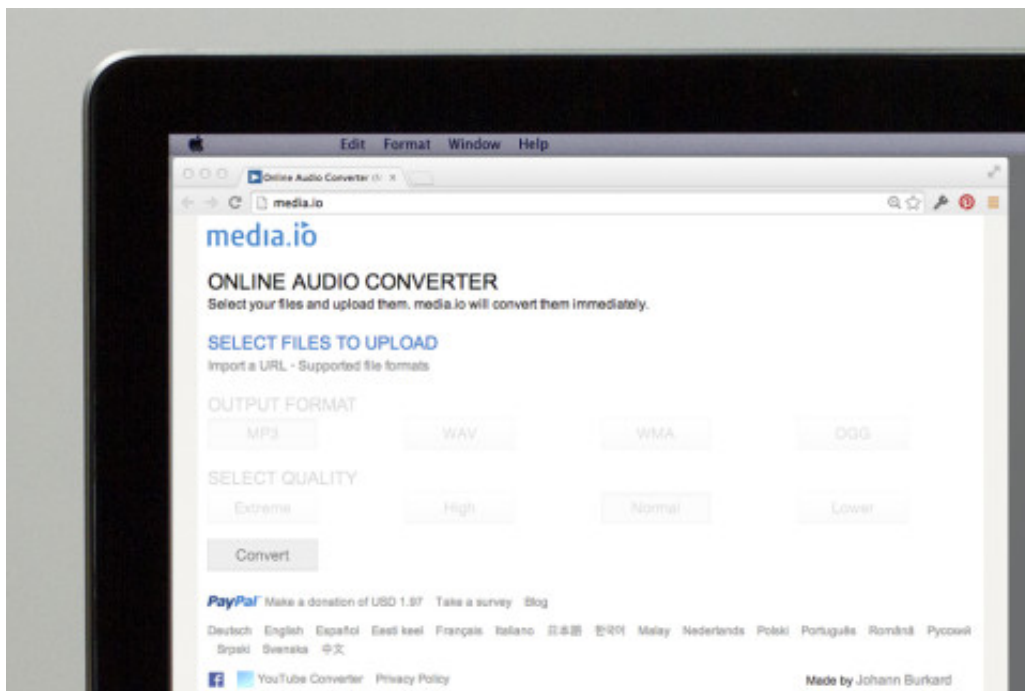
Edit Format Window Help

Online Audio Converter (V ×

media.io

media.io

ONLINE AUDIO CONVERTER
Select your files and upload them. media.io will convert them immediately.

SELECT FILES TO UPLOAD
Import a URL - Supported file formats

OUTPUT FORMAT
MP3 WAV WMA OGG

SELECT QUALITY
Extreme High Normal Lower

Convert

PayPal Make a donation of USD 1.97 Take a survey Blog

Deutsch English Español Eesti keel Français Italiano 日本語 한국어 Malay Nederlands Polski Português Română Русский Srpski Svenska 中文

YouTube Converter Privacy Policy

Made by Johann Burkard